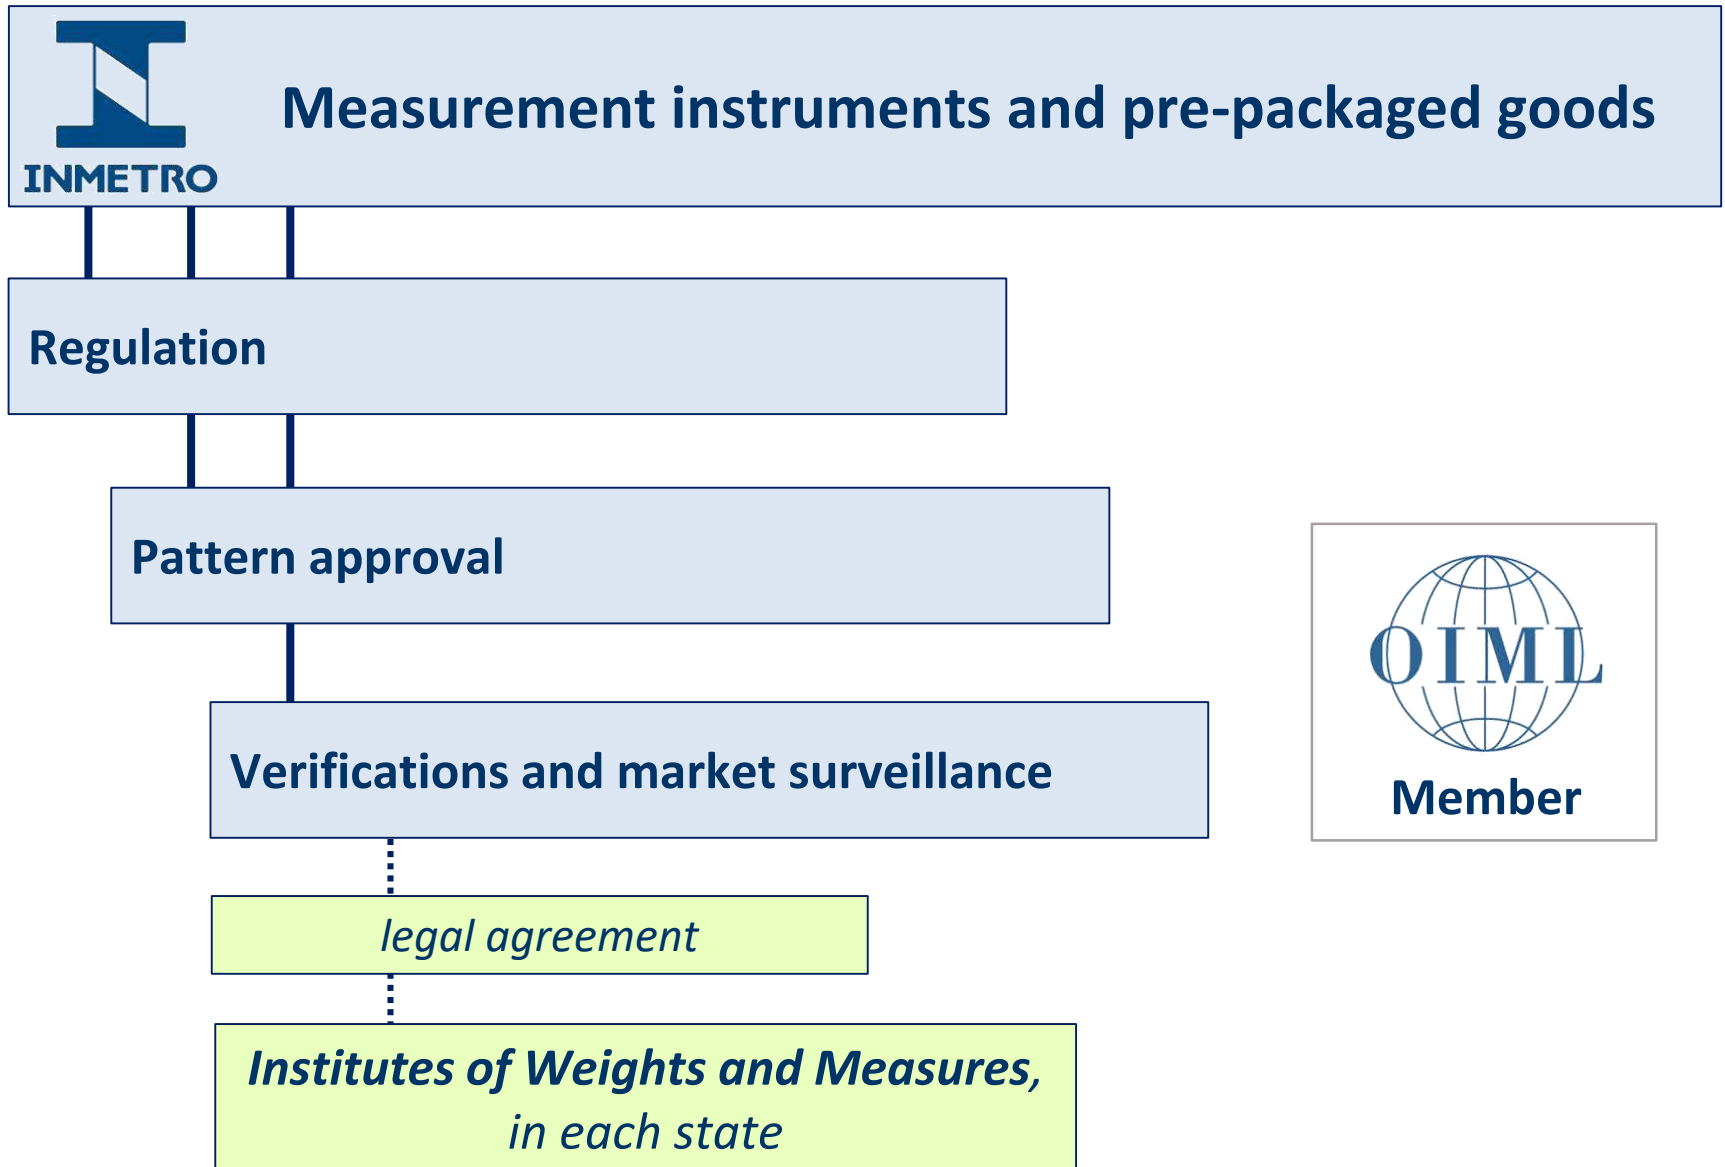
INMETRO

Measurement instruments and pre-packaged goods

Regulation

Pattern approval

Verifications and market surveillance

legal agreement

Institutes of Weights and Measures, in each state

OIML

Member